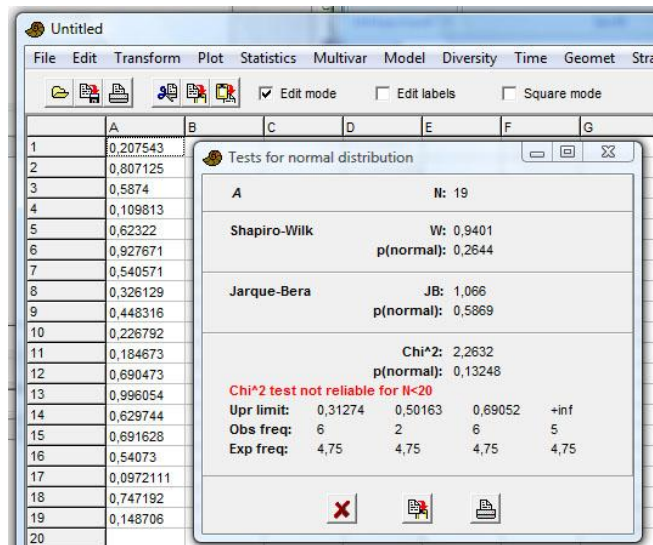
Untitled

File Edit Transform Plot Statistics Multivar Model Diversity Time Geomet Stra

Edit mode Edit labels Square mode

| | A | B | C | D | E | F | G |
|---|---|---|---|---|---|---|---|
| 1 | 0,207543 | | | | | | |
| 2 | 0,807125 | | | | | | |
| 3 | 0,5874 | | | | | | |
| 4 | 0,109813 | | | | | | |
| 5 | 0,62322 | | | | | | |
| 6 | 0,927671 | | | | | | |
| 7 | 0,540571 | | | | | | |
| 8 | 0,326129 | | | | | | |
| 9 | 0,448316 | | | | | | |
| 10 | 0,226792 | | | | | | |
| 11 | 0,184673 | | | | | | |
| 12 | 0,690473 | | | | | | |
| 13 | 0,996054 | | | | | | |
| 14 | 0,629744 | | | | | | |
| 15 | 0,691628 | | | | | | |
| 16 | 0,54073 | | | | | | |
| 17 | 0,0972111 | | | | | | |
| 18 | 0,747192 | | | | | | |
| 19 | 0,148706 | | | | | | |
| 20 | | | | | | | |

Tests for normal distribution

A N: 19

Shapiro-Wilk W: 0,9401
p(normal): 0,2644

Jarque-Bera JB: 1,066
p(normal): 0,5869

Chi^2: 2,2632
p(normal): 0,13248
Chi^2 test not reliable for N<20

| Upr limit: | 0,31274 | 0,50163 | 0,69052 | +inf |
|---|---|---|---|---|
| Obs freq: | 6 | 2 | 6 | 5 |
| Exp freq: | 4,75 | 4,75 | 4,75 | 4,75 |